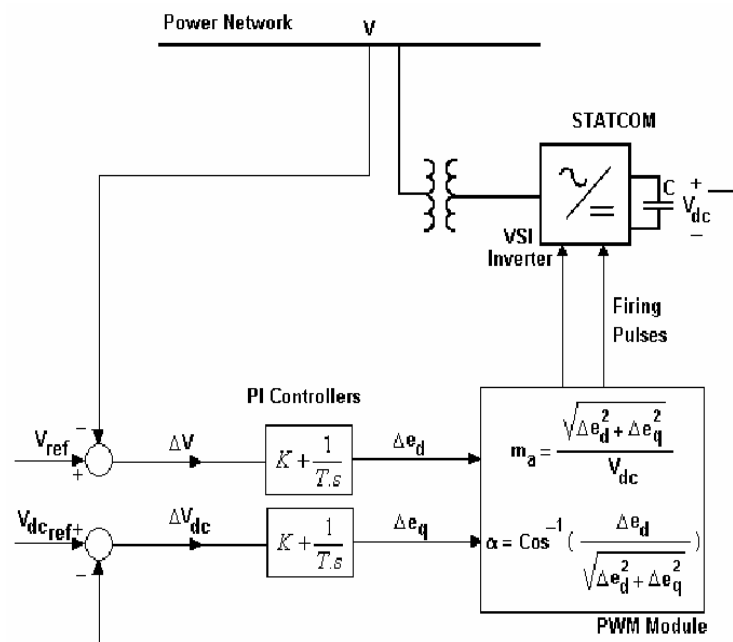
Power Network

V

STATCOM

C

$+$

$V_{dc}$

$-$

VSI Inverter

Firing Pulses

PI Controllers

$V_{ref}$

$-$

$+$

$\Delta V$

$K+\frac{1}{T.s}$

$\Delta e_d$

$m_a = \frac{\sqrt{\Delta e_d^2 + \Delta e_q^2}}{V_{dc}}$

$V_{dc_{ref}}$

$+$

$-$

$\Delta V_{dc}$

$K+\frac{1}{T.s}$

$\Delta e_q$

$\alpha = Cos^{-1}\left(\frac{\Delta e_d}{\sqrt{\Delta e_d^2 + \Delta e_q^2}}\right)$

PWM Module